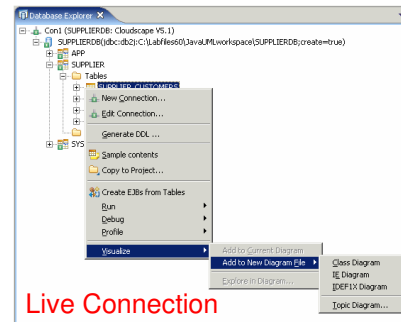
Database Explorer ✕

Con1 (SUPPLIERDB: Cloudscape V5.1)
SUPPLIERDB(jdbc:db2j:C:\Labfiles60\JavaUMLworkspace\SUPPLIERDB;create=true)
APP
SUPPLIER
Tables
SUPPLIER.CUSTOMERS
SYS

New Connection...
Edit Connection...
Generate DDL ...
Sample contents
Copy to Project...
Create EJBs from Tables
Run
Debug
Profile
Visualize

Add to Current Diagram
Add to New Diagram File
Explore in Diagram...

Class Diagram
IE Diagram
IDEF1X Diagram
Topic Diagram...

Live Connection